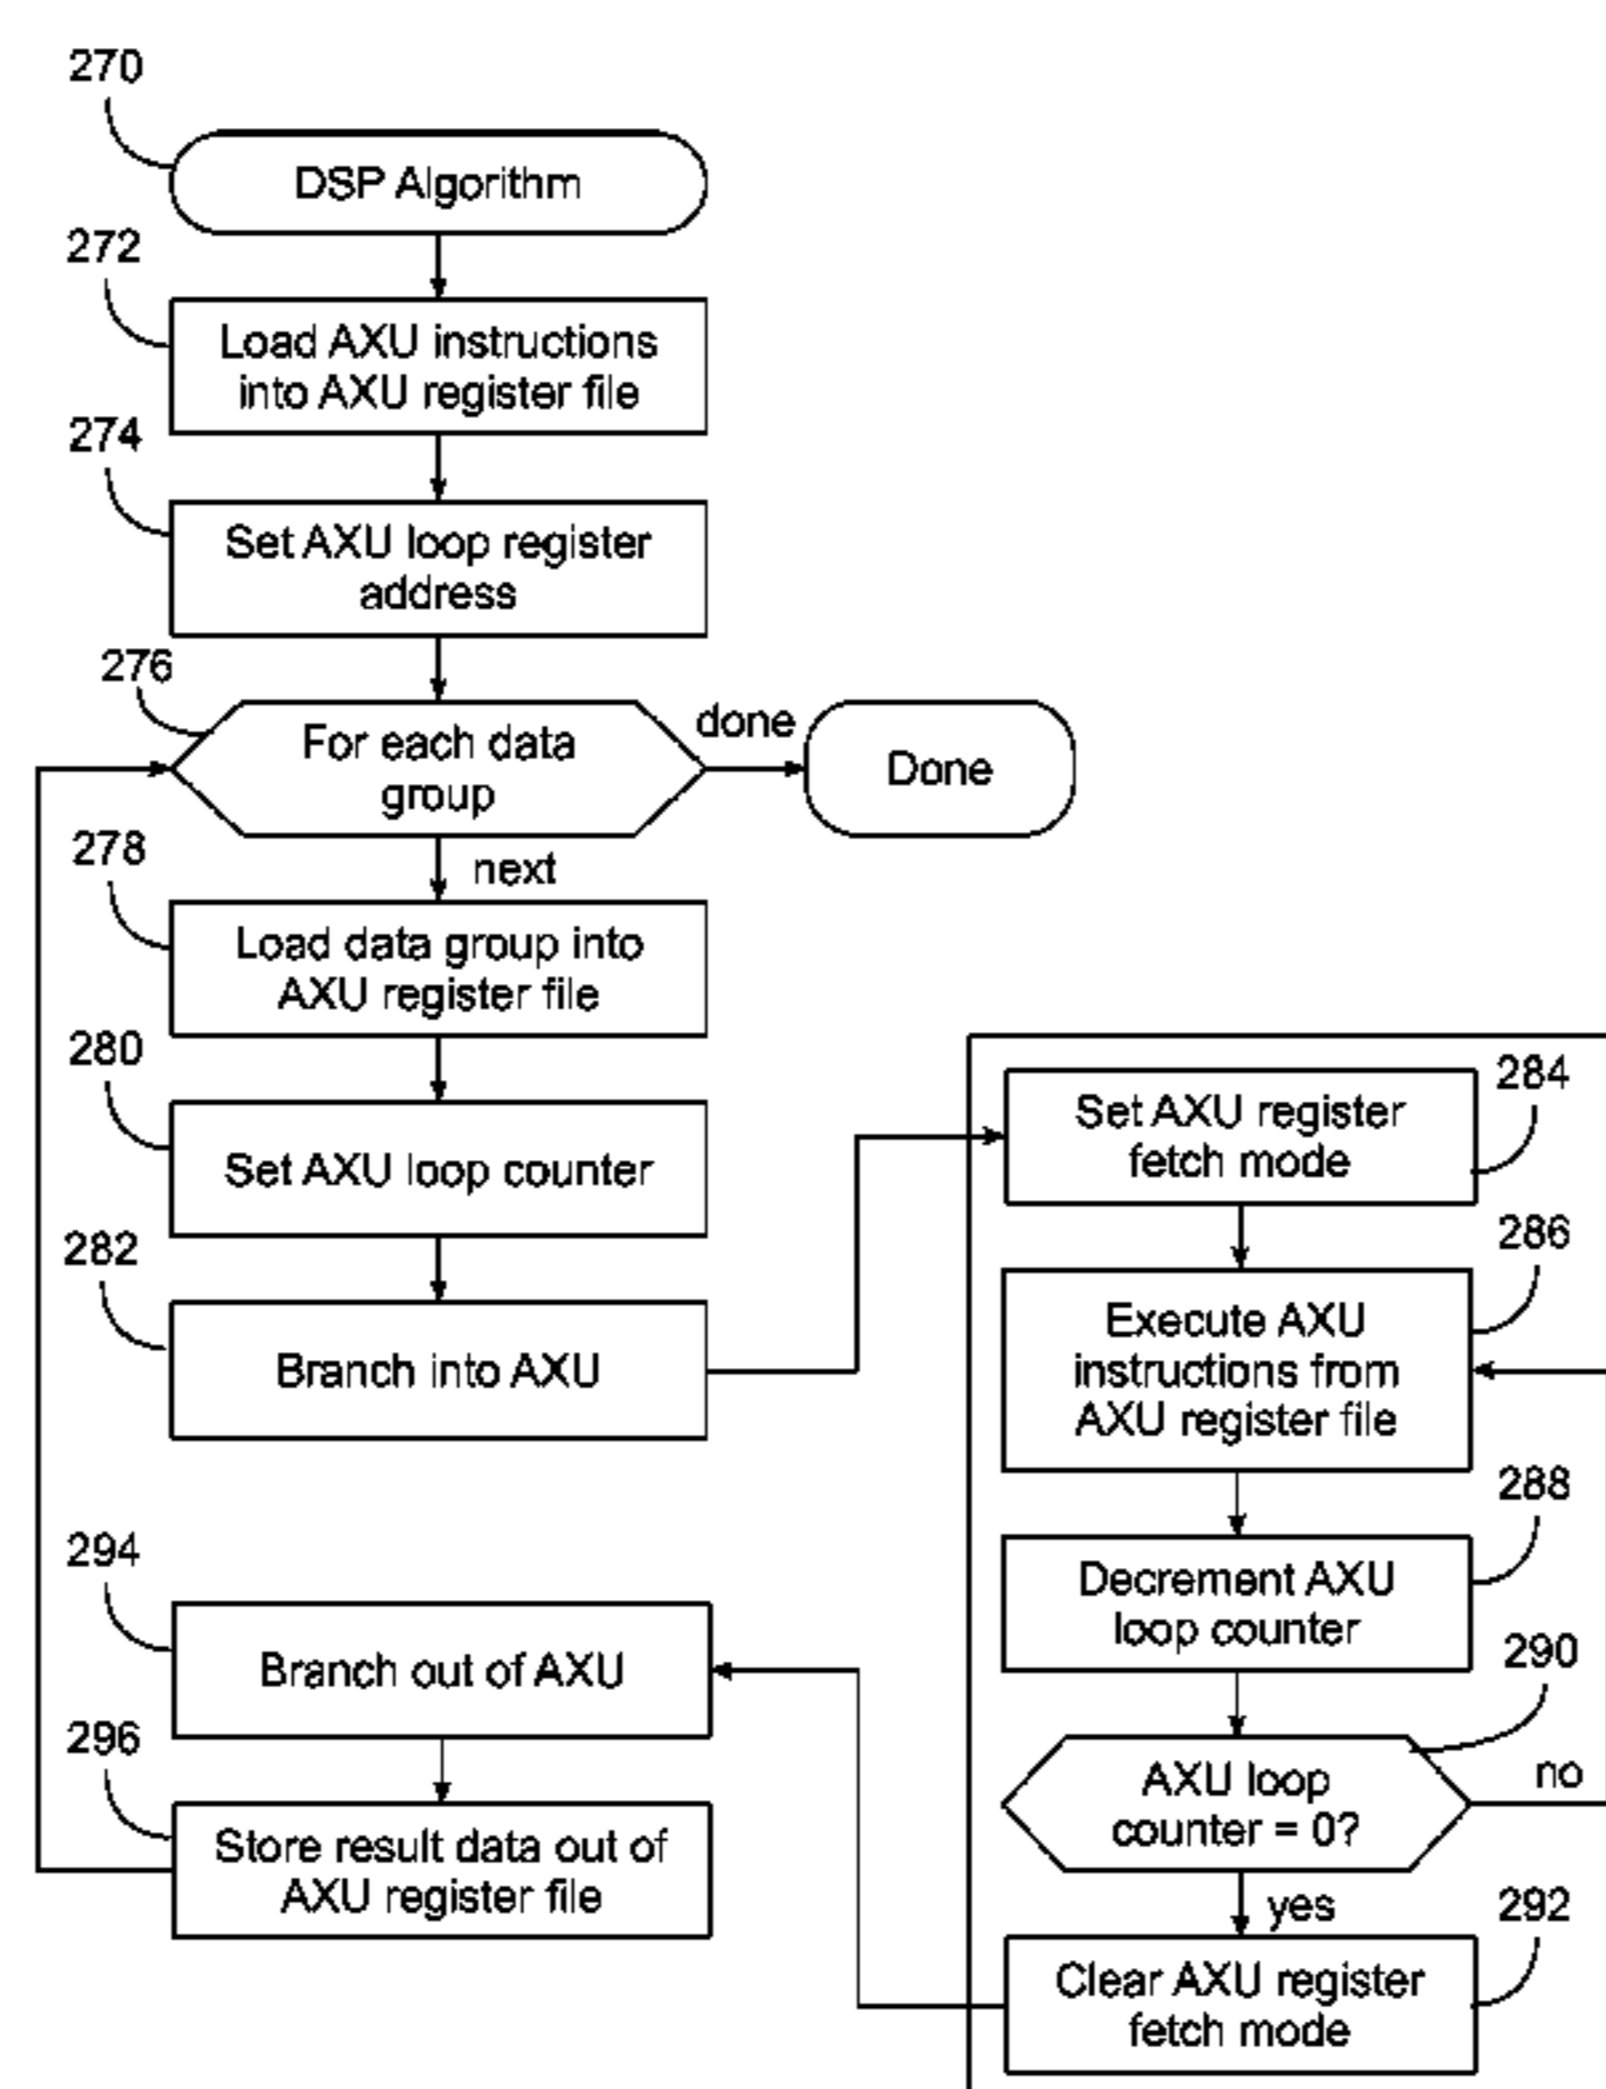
270

DSP Algorithm

272

Load AXU instructions into AXU register file

274

Set AXU loop register address

276

For each data group

done

Done

278

next

Load data group into AXU register file

280

Set AXU loop counter

282

Branch into AXU

294

Branch out of AXU

296

Store result data out of AXU register file

284

Set AXU register fetch mode

286

Execute AXU instructions from AXU register file

288

Decrement AXU loop counter

290

AXU loop counter = 0?

no

yes

292

Clear AXU register fetch mode